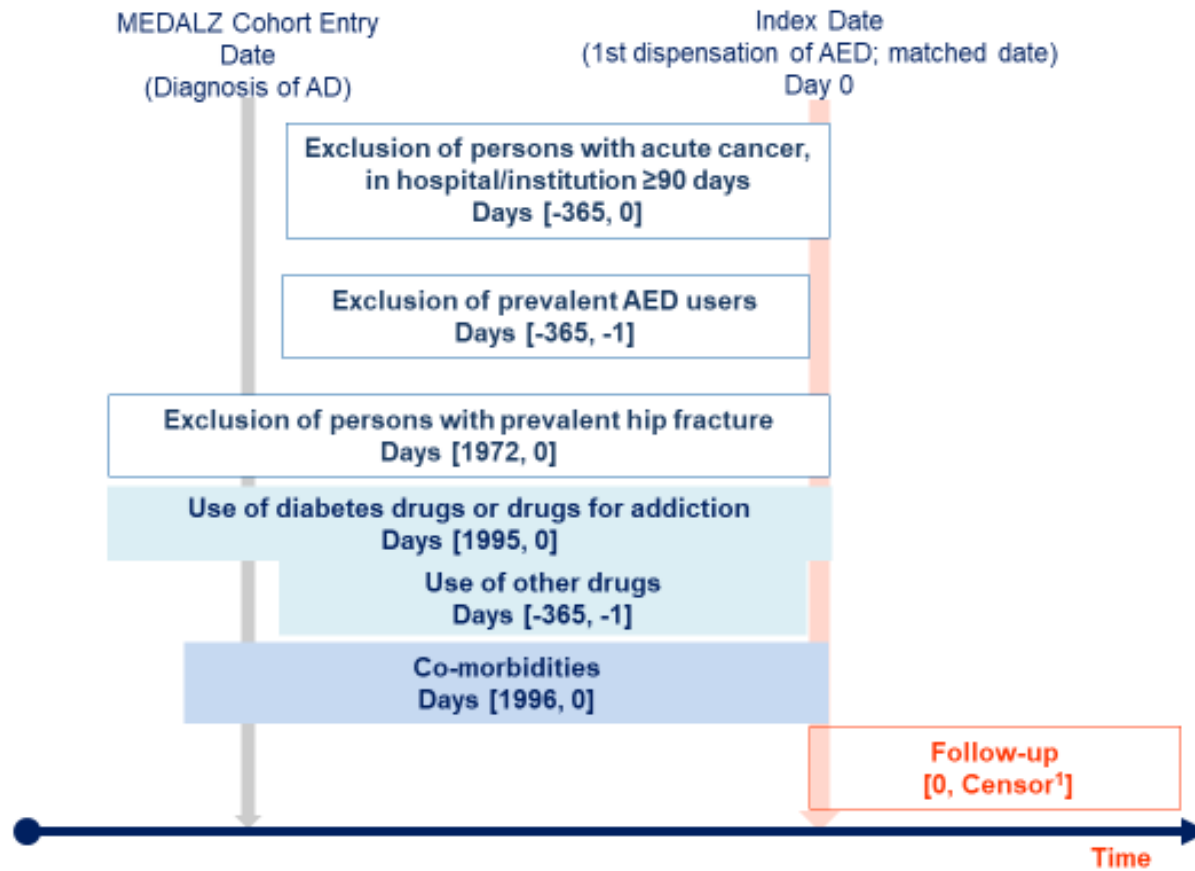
MEDALZ Cohort Entry Date (Diagnosis of AD)

Index Date (1st dispensation of AED; matched date) Day 0

Exclusion of persons with acute cancer, in hospital/institution ≥90 days
Days [-365, 0]

Exclusion of prevalent AED users
Days [-365, -1]

Exclusion of persons with prevalent hip fracture
Days [1972, 0]

Use of diabetes drugs or drugs for addiction
Days [1995, 0]

Use of other drugs
Days [-365, -1]

Co-morbidities
Days [1996, 0]

Follow-up
[0, Censor$^1$]

Time